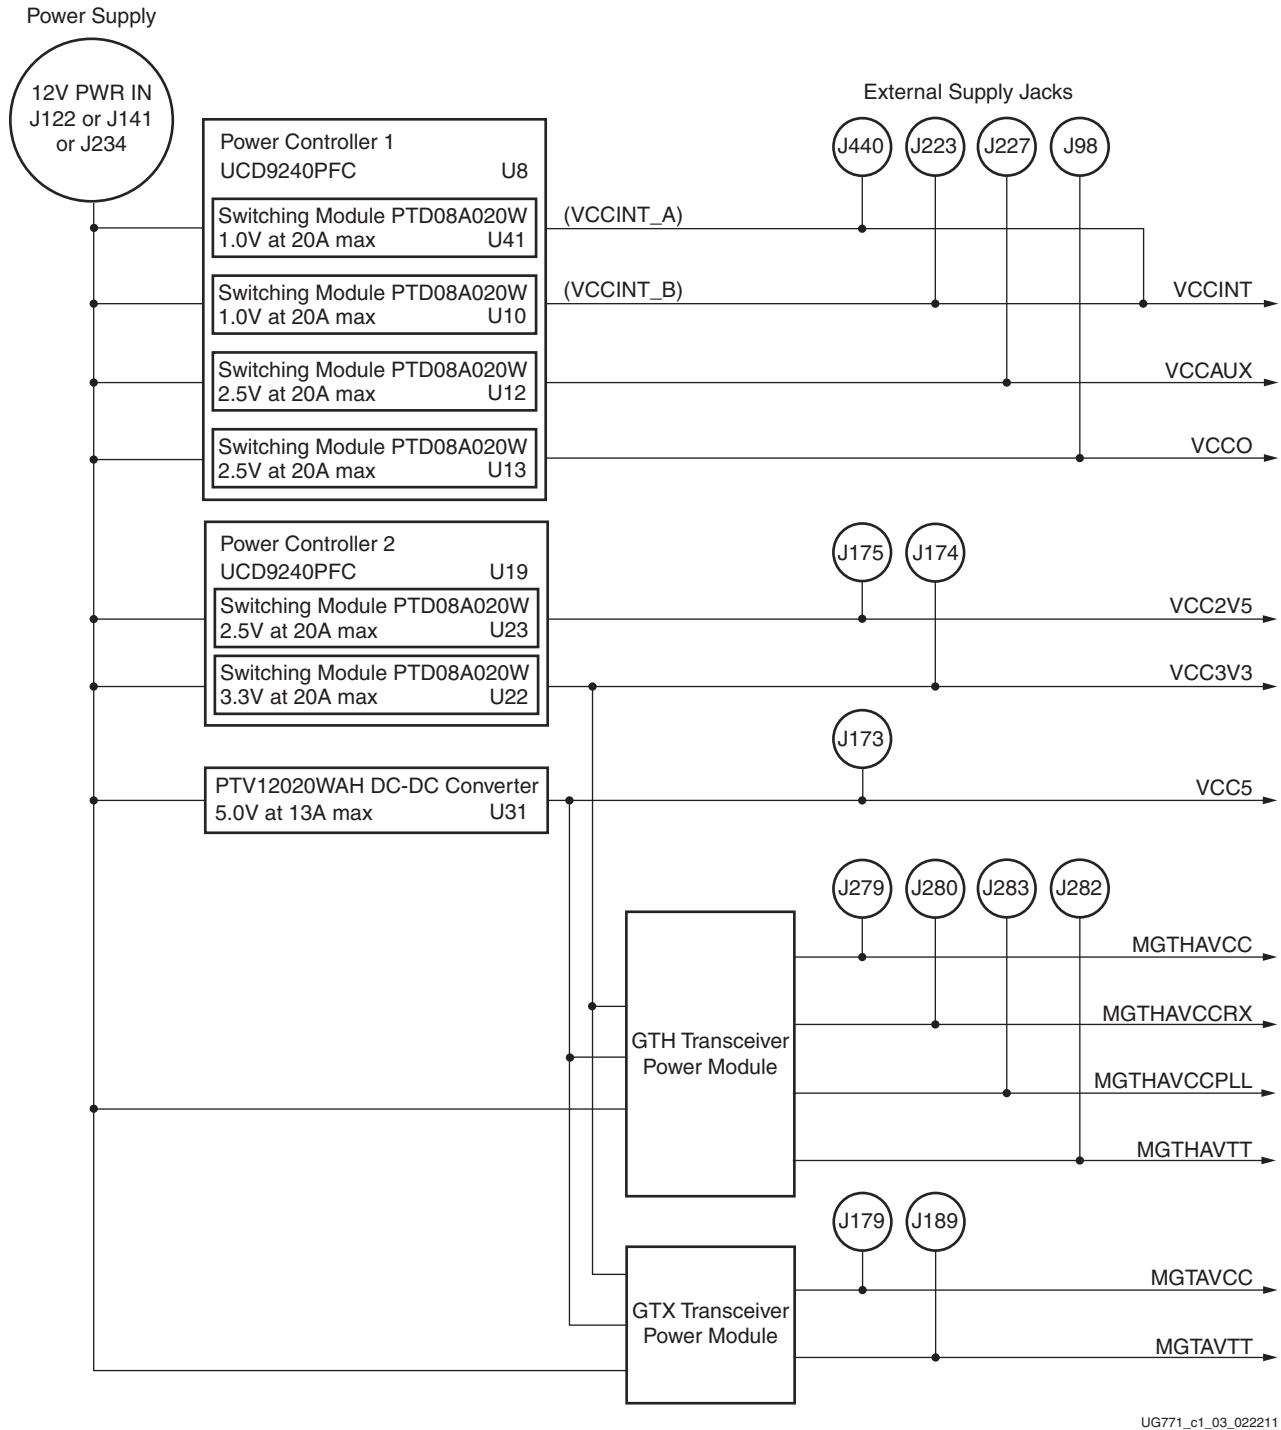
Power Supply

12V PWR IN
J122 or J141
or J234

External Supply Jacks

J440 J223 J227 J98

Power Controller 1
UCD9240PFC U8

Switching Module PTD08A020W
1.0V at 20A max U41

(VCCINT_A)

Switching Module PTD08A020W
1.0V at 20A max U10

(VCCINT_B)

VCCINT

Switching Module PTD08A020W
2.5V at 20A max U12

VCCAUX

Switching Module PTD08A020W
2.5V at 20A max U13

VCCO

Power Controller 2
UCD9240PFC U19

J175 J174

Switching Module PTD08A020W
2.5V at 20A max U23

VCC2V5

Switching Module PTD08A020W
3.3V at 20A max U22

VCC3V3

J173

PTV12020WAH DC-DC Converter
5.0V at 13A max U31

VCC5

J279 J280 J283 J282

MGTHAVCC

MGTHAVCCRX

GTH Transceiver
Power Module

MGTHAVCCPLL

MGTHAVTT

J179 J189

MGTAVCC

GTX Transceiver
Power Module

MGTAVTT

UG771_c1_03_022211